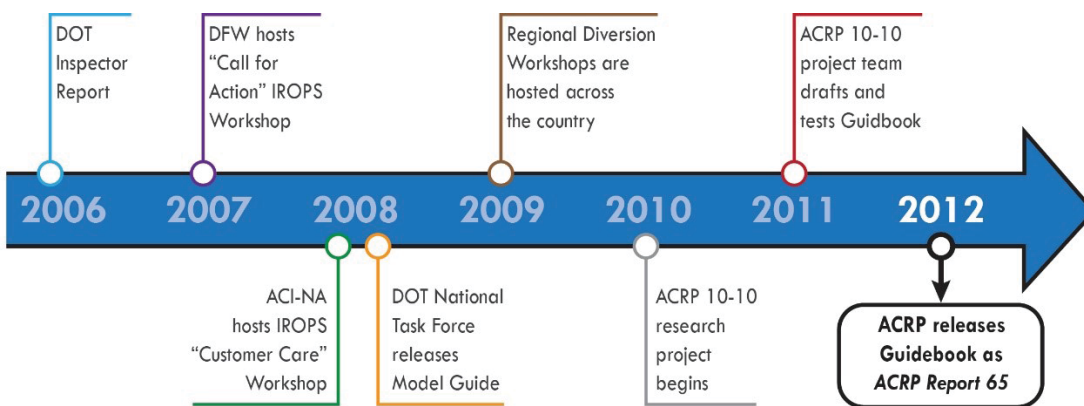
DOT Inspector Report

DFW hosts "Call for Action" IROPS Workshop

Regional Diversion Workshops are hosted across the country

ACRP 10-10 project team drafts and tests Guidbook

2006 2007 2008 2009 2010 2011 2012

ACI-NA hosts IROPS "Customer Care" Workshop

DOT National Task Force releases Model Guide

ACRP 10-10 research project begins

ACRP releases Guidebook as *ACRP Report 65*